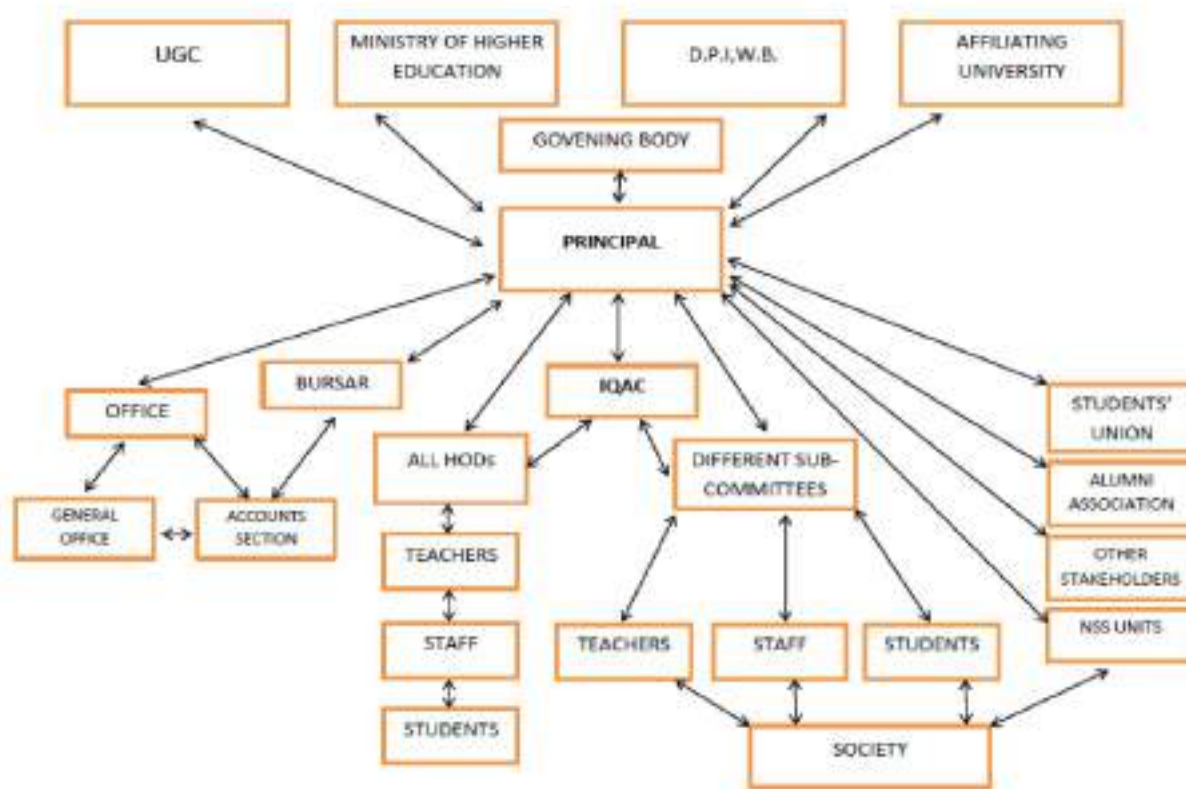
UGC

MINISTRY OF HIGHER EDUCATION

D.P.I,W.B.

AFFILIATING UNIVERSITY

GOVENING BODY

PRINCIPAL

OFFICE

BURSAR

IQAC

STUDENTS' UNION

ALL HODs

DIFFERENT SUB-COMMITTEES

ALUMNI ASSOCIATION

GENERAL OFFICE

ACCOUNTS SECTION

OTHER STAKEHOLDERS

TEACHERS

NSS UNITS

STAFF

TEACHERS

STAFF

STUDENTS

STUDENTS

SOCIETY